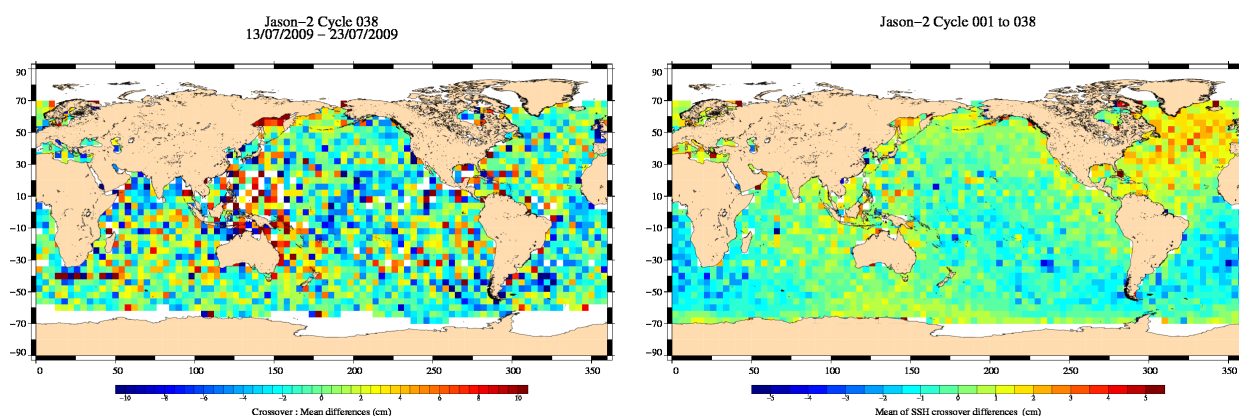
Jason−2 Cycle 038
13/07/2009 − 23/07/2009

90
70
50
30
10
−10
−30
−50
−70
−90

0
50
100
150
200
250
300
350

−10
−8
−6
−4
−2
0
2
4
6
8
10

Crossover : Mean differences (cm)

Jason−2 Cycle 001 to 038

90
70
50
30
10
−10
−30
−50
−70
−90

0
50
100
150
200
250
300
350

−5
−4
−3
−2
−1
0
1
2
3
4
5

Mean of SSH crossover differences (cm)